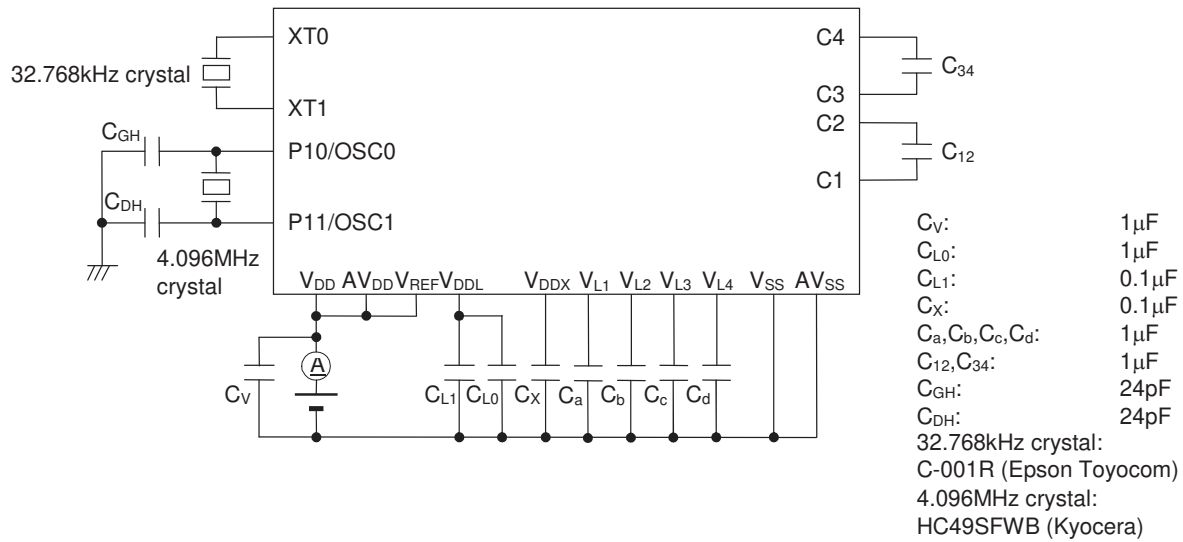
XT0
32.768kHz crystal
XT1
$C_{GH}$
P10/OSC0
$C_{DH}$
P11/OSC1
4.096MHz crystal
$V_{DD}$ $AV_{DD}$ $V_{REF}$ $V_{DDL}$
$V_{DDX}$ $V_{L1}$ $V_{L2}$ $V_{L3}$ $V_{L4}$ $V_{SS}$ $AV_{SS}$
C4
$C_{34}$
C3
C2
$C_{12}$
C1
A
$C_V$
$C_{L1}$ $C_{L0}$ $C_X$ $C_a$ $C_b$ $C_c$ $C_d$

| | |
|---|---|
| $C_V$: | 1$\mu$F |
| $C_{L0}$: | 1$\mu$F |
| $C_{L1}$: | 0.1$\mu$F |
| $C_X$: | 0.1$\mu$F |
| $C_a$,$C_b$,$C_c$,$C_d$: | 1$\mu$F |
| $C_{12}$,$C_{34}$: | 1$\mu$F |
| $C_{GH}$: | 24pF |
| $C_{DH}$: | 24pF |

32.768kHz crystal:
C-001R (Epson Toyocom)
4.096MHz crystal:
HC49SFWB (Kyocera)